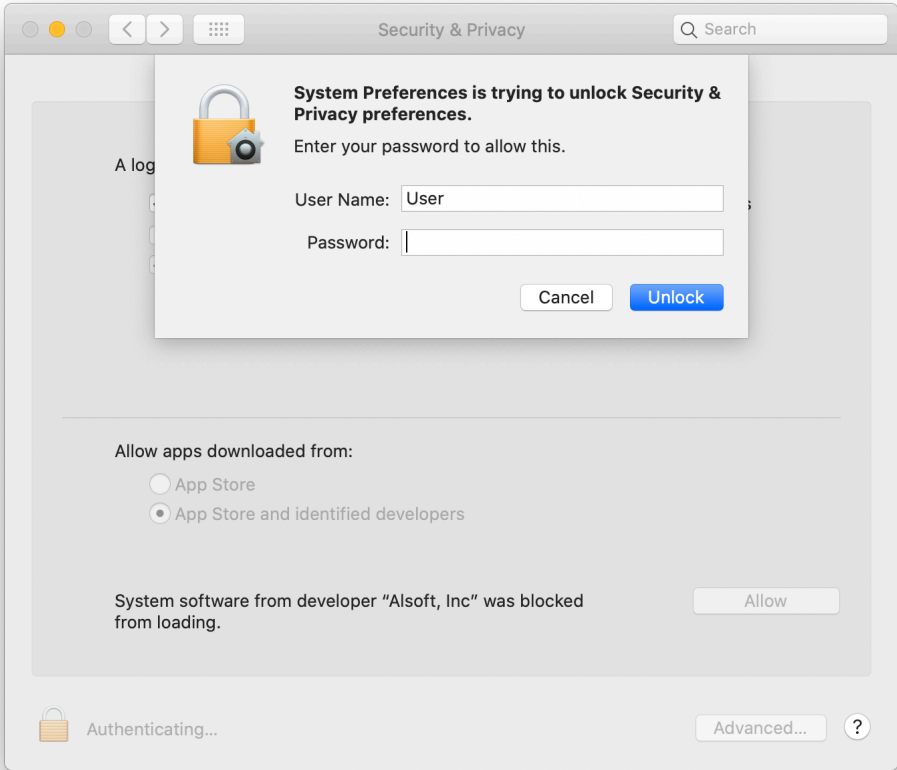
Security & Privacy

Search

System Preferences is trying to unlock Security & Privacy preferences.

Enter your password to allow this.

User Name: User

Password:

Cancel

Unlock

A log

s

Allow apps downloaded from:

App Store

App Store and identified developers

System software from developer "Alsoft, Inc" was blocked from loading.

Allow

Authenticating...

Advanced...

?